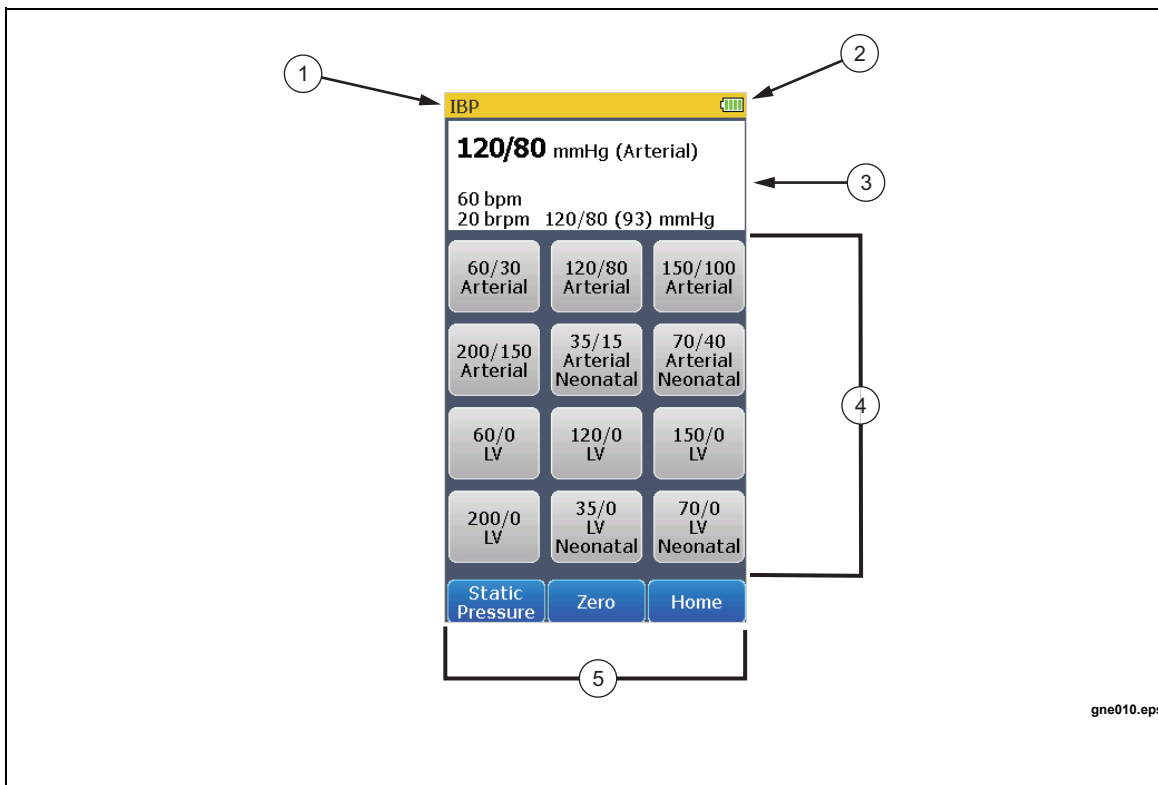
1
2
IBP
120/80 mmHg (Arterial)
3
60 bpm
20 brpm 120/80 (93) mmHg

| 60/30 Arterial | 120/80 Arterial | 150/100 Arterial |
|---|---|---|
| 200/150 Arterial | 35/15 Arterial Neonatal | 70/40 Arterial Neonatal |
| 60/0 LV | 120/0 LV | 150/0 LV |
| 200/0 LV | 35/0 LV Neonatal | 70/0 LV Neonatal |

4
Static Pressure
Zero
Home
5
gne010.eps